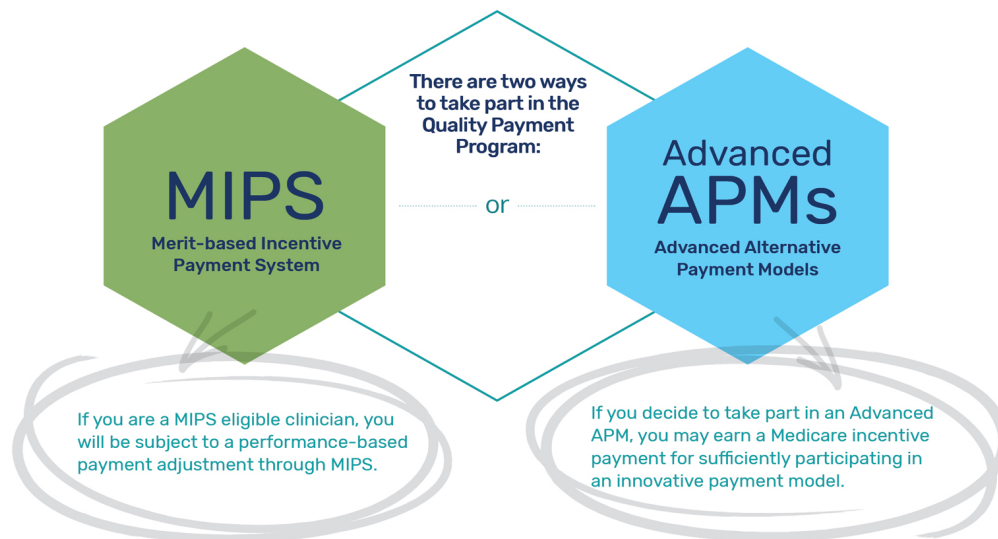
There are two ways to take part in the Quality Payment Program:

MIPS
Merit-based Incentive Payment System

or

Advanced APMs
Advanced Alternative Payment Models

If you are a MIPS eligible clinician, you will be subject to a performance-based payment adjustment through MIPS.

If you decide to take part in an Advanced APM, you may earn a Medicare incentive payment for sufficiently participating in an innovative payment model.